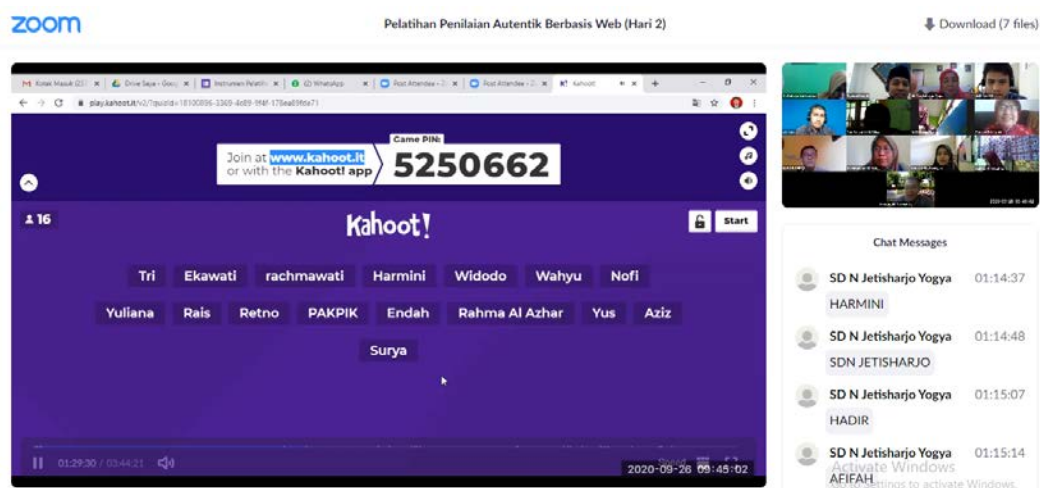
zoom

Pelatihan Penilaian Autentik Berbasis Web (Hari 2)

Download (7 files)

Kotak Masuk (237) | Drive Saya - Goog | Instrumen Pelatih | (2) WhatsApp | Post Attendee - 2 | Post Attendee - 2 | Kahoot

play.kahoot.it/v2/?quizId=18100896-3369-4e89-9f4f-178ea89fda71

Join at www.kahoot.it or with the Kahoot! app

Game PIN:
5250662

16

Kahoot!

Start

Tri Ekawati rachmawati Harmini Widodo Wahyu Nofi

Yuliana Rais Retno PAKPIK Endah Rahma Al Azhar Yus Aziz

Surya

01:29:30 / 03:44:21

2020-09-26 09:45:02

Chat Messages

SD N Jetisharjo Yogya 01:14:37
HARMINI

SD N Jetisharjo Yogya 01:14:48
SDN JETISHARJO

SD N Jetisharjo Yogya 01:15:07
HADIR

SD N Jetisharjo Yogya 01:15:14
AFIFAH

Activate Windows
Go to Settings to activate Windows.